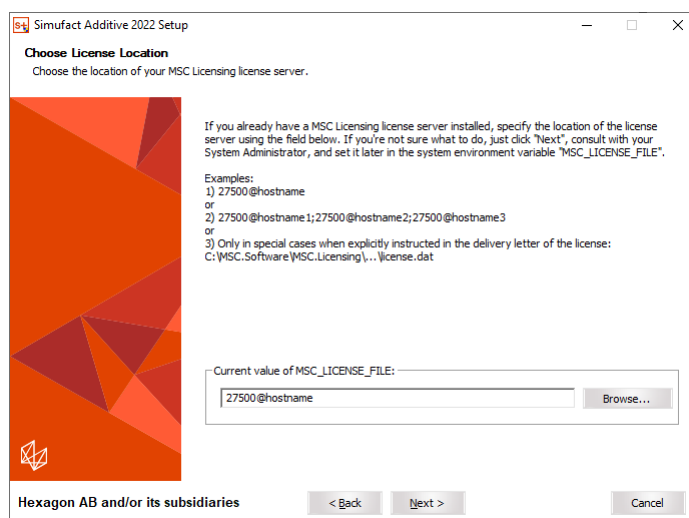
Simufact Additive 2022 Setup

Choose License Location

Choose the location of your MSC Licensing license server.

If you already have a MSC Licensing license server installed, specify the location of the license server using the field below. If you're not sure what to do, just click "Next", consult with your System Administrator, and set it later in the system environment variable "MSC_LICENSE_FILE".

Examples:
1) 27500@hostname
or
2) 27500@hostname1;27500@hostname2;27500@hostname3
or
3) Only in special cases when explicitly instructed in the delivery letter of the license:
C:\MSC.Software\MSC.Licensing\...\license.dat

Current value of MSC_LICENSE_FILE:

27500@hostname

Browse...

Hexagon AB and/or its subsidiaries

< Back

Next >

Cancel